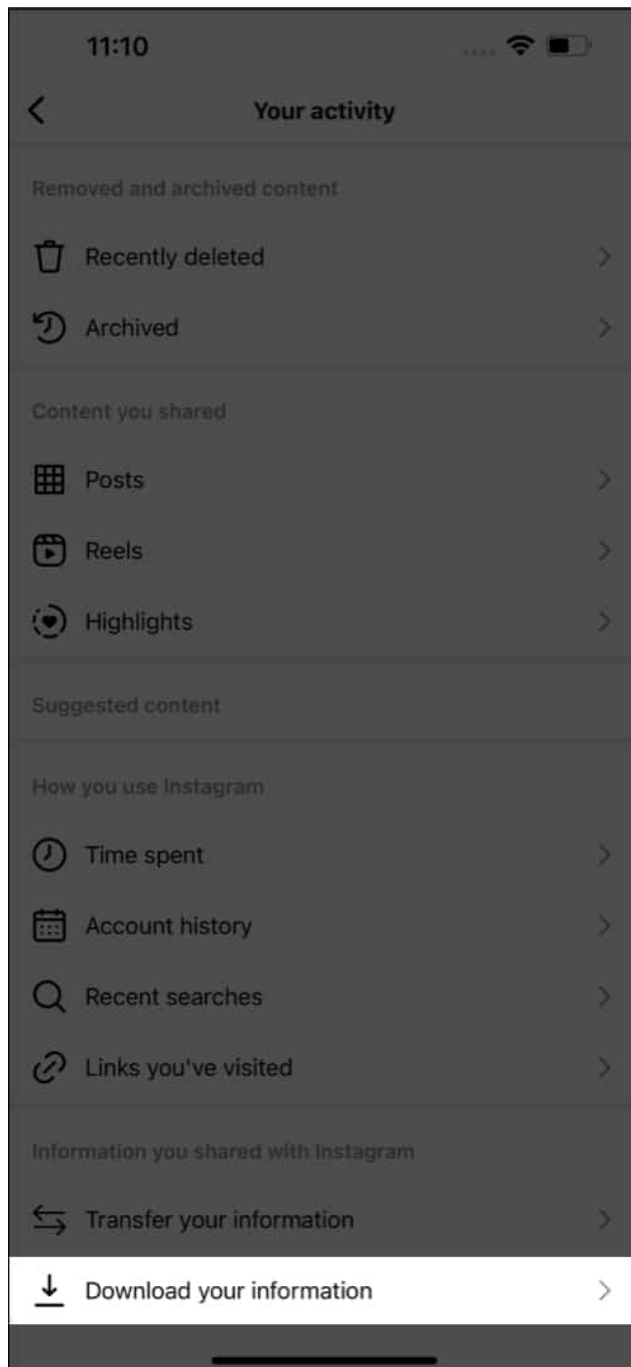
11:10

Your activity

Removed and archived content

Recently deleted

Archived

Content you shared

Posts

Reels

Highlights

Suggested content

How you use Instagram

Time spent

Account history

Recent searches

Links you've visited

Information you shared with Instagram

Transfer your information

Download your information